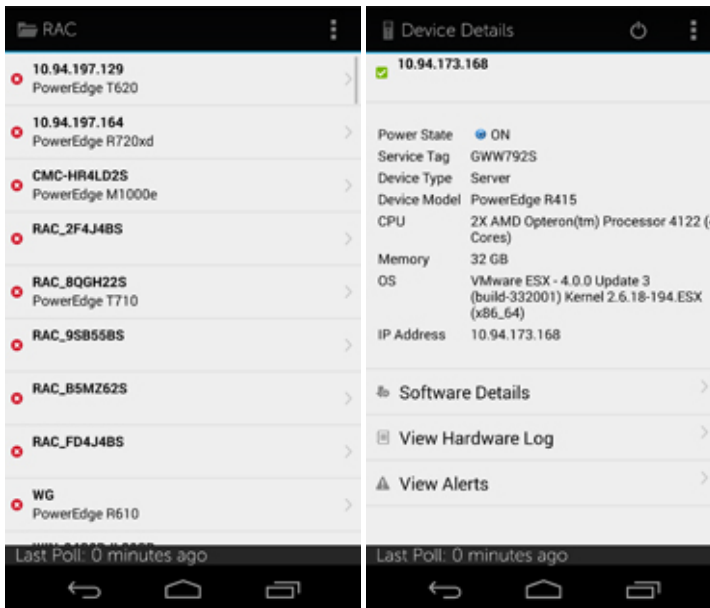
RAC

10.94.197.129
PowerEdge T620

10.94.197.164
PowerEdge R720xd

CMC-HR4LD2S
PowerEdge M1000e

RAC_2F4J4BS

RAC_8QGH22S
PowerEdge T710

RAC_9SB55BS

RAC_B5MZ62S

RAC_FD4J4BS

WG
PowerEdge R610

Last Poll: 0 minutes ago

Device Details

10.94.173.168

| | |
|---|---|
| Power State | ON |
| Service Tag | GWW792S |
| Device Type | Server |
| Device Model | PowerEdge R415 |
| CPU | 2X AMD Opteron(tm) Processor 4122 ([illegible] Cores) |
| Memory | 32 GB |
| OS | VMware ESX - 4.0.0 Update 3 (build-332001) Kernel 2.6.18-194.ESX (x86_64) |
| IP Address | 10.94.173.168 |

Software Details

View Hardware Log

View Alerts

Last Poll: 0 minutes ago